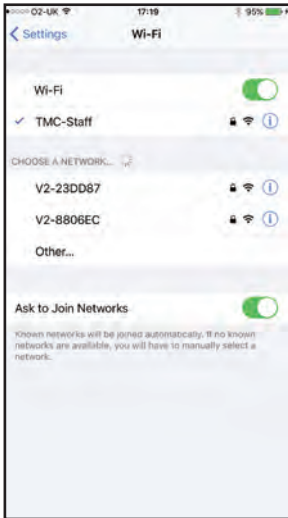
O2-UK
17:19
95%

Settings
Wi-Fi

Wi-Fi

✓ TMC-Staff

CHOOSE A NETWORK...

V2-23DD87

V2-8806EC

Other...

Ask to Join Networks

Known networks will be joined automatically. If no known networks are available, you will have to manually select a network.